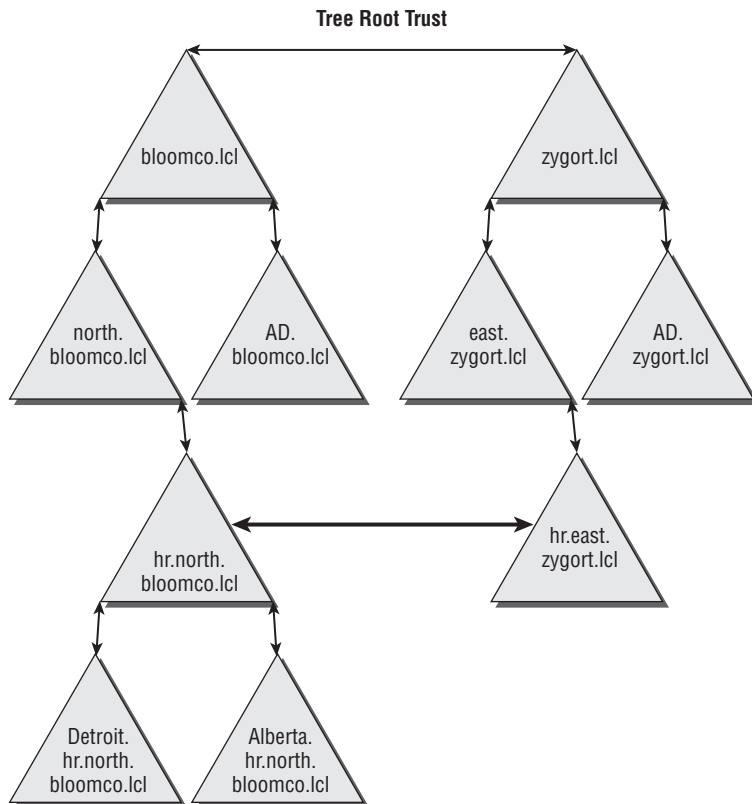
Tree Root Trust

bloomco.lcl

zygort.lcl

north.
bloomco.lcl

AD.
bloomco.lcl

east.
zygort.lcl

AD.
zygort.lcl

hr.north.
bloomco.lcl

hr.east.
zygort.lcl

Detroit.
hr.north.
bloomco.lcl

Alberta.
hr.north.
bloomco.lcl